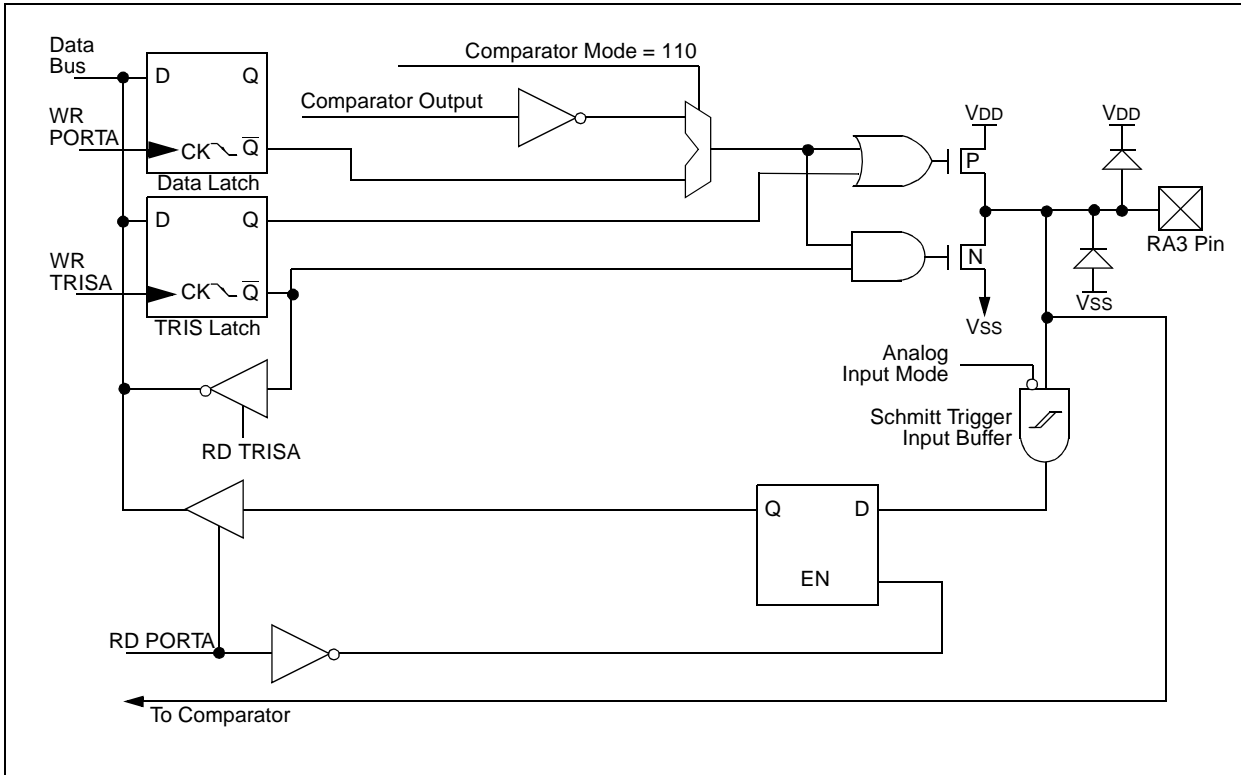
Data Bus

D Q

WR PORTA

CK $\overline{Q}$

Data Latch

D Q

WR TRISA

CK $\overline{Q}$

TRIS Latch

Comparator Mode = 110

Comparator Output

VDD

P

N

VSS

VDD

VSS

RA3 Pin

Analog Input Mode

Schmitt Trigger Input Buffer

RD TRISA

Q D

EN

RD PORTA

To Comparator